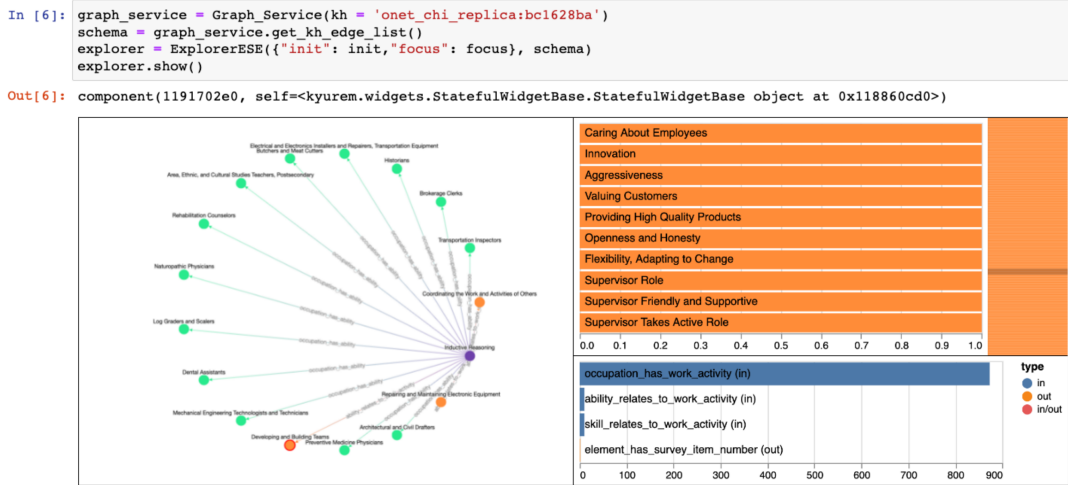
In [6]: graph_service = Graph_Service(kh = 'onet_chi_replica:bc1628ba')
schema = graph_service.get_kh_edge_list()
explorer = ExplorerESE({"init": init,"focus": focus}, schema)
explorer.show()

Out[6]: component(1191702e0, self=<kyurem.widgets.StatefulWidgetBase.StatefulWidgetBase object at 0x118860cd0>)

Electrical and Electronics Installers and Repairers, Transportation Equipment
Butchers and Meat Cutters
Historians
Area, Ethnic, and Cultural Studies Teachers, Postsecondary
Brokerage Clerks
Rehabilitation Counselors
Transportation Inspectors
Naturopathic Physicians
Coordinating the Work and Activities of Others
Log Graders and Scalers
Inductive Reasoning
Dental Assistants
Repairing and Maintaining Electronic Equipment
Mechanical Engineering Technologists and Technicians
Architectural and Civil Drafters
Developing and Building Teams
Preventive Medicine Physicians
occupation_has_ability

Caring About Employees
Innovation
Aggressiveness
Valuing Customers
Providing High Quality Products
Openness and Honesty
Flexibility, Adapting to Change
Supervisor Role
Supervisor Friendly and Supportive
Supervisor Takes Active Role
0.0 0.1 0.2 0.3 0.4 0.5 0.6 0.7 0.8 0.9 1.0

occupation_has_work_activity (in)
ability_relates_to_work_activity (in)
skill_relates_to_work_activity (in)
element_has_survey_item_number (out)
0 100 200 300 400 500 600 700 800

type
in
out
in/out